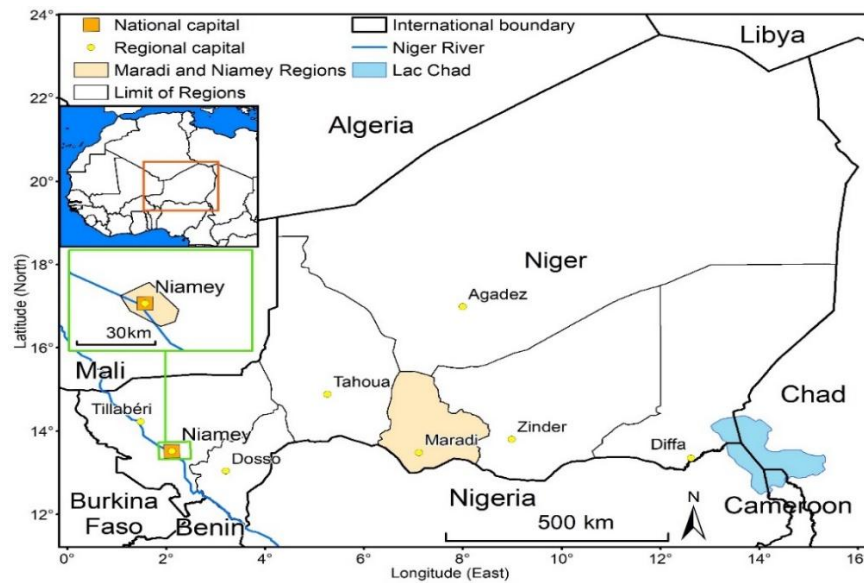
National capital
Regional capital
Maradi and Niamey Regions
Limit of Regions
International boundary
Niger River
Lac Chad

24°
22°
20°
18°
16°
14°
12°

Latitude (North)

Libya
Algeria
Niger
Niamey
30km
Agadez
Mali
Tahoua
Chad
Tillabéri
Niamey
Dosso
Maradi
Zinder
Diffa
Burkina Faso
Benin
Nigeria
500 km
N
Cameroon

0°
2°
4°
6°
8°
10°
12°
14°
16
Longitude (East)